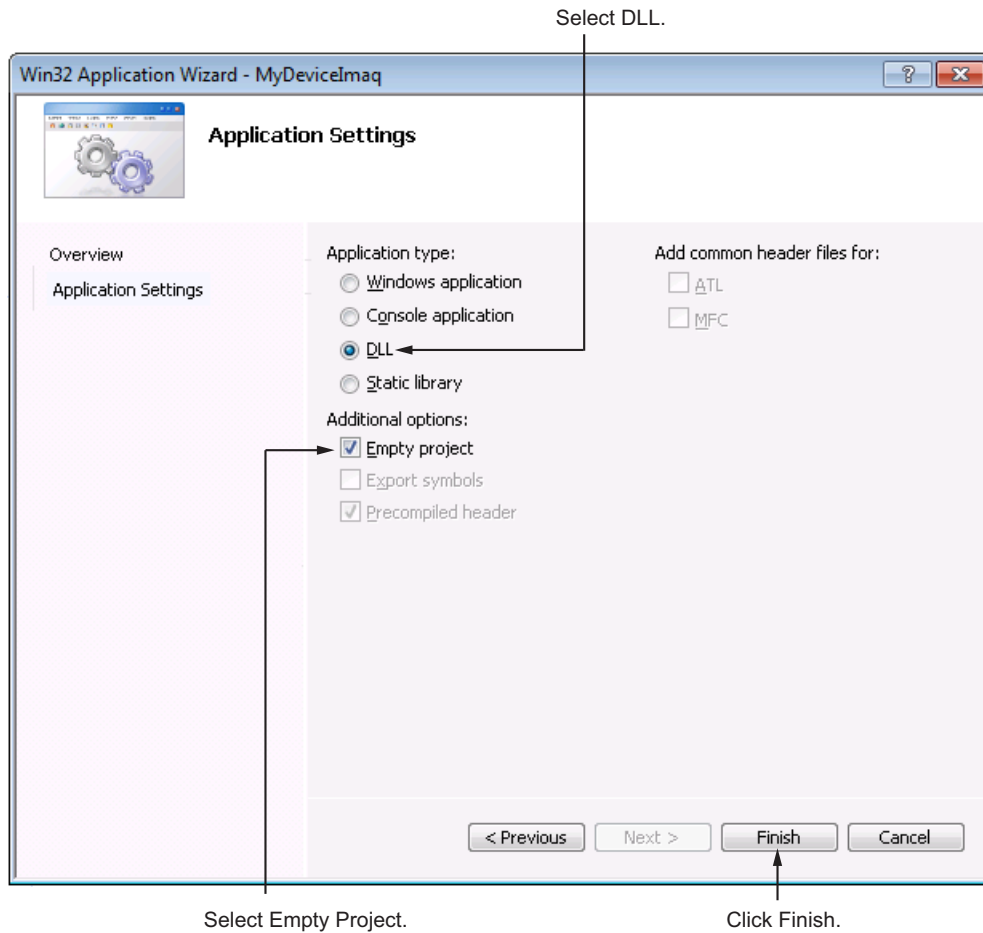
Select DLL.

Win32 Application Wizard - MyDeviceImaq

?

Application Settings

Overview

Application Settings

Application type:

Windows application

Console application

DLL

Static library

Additional options:

Empty project

Export symbols

Precompiled header

Add common header files for:

ATL

MFC

< Previous

Next >

Finish

Cancel

Select Empty Project.

Click Finish.